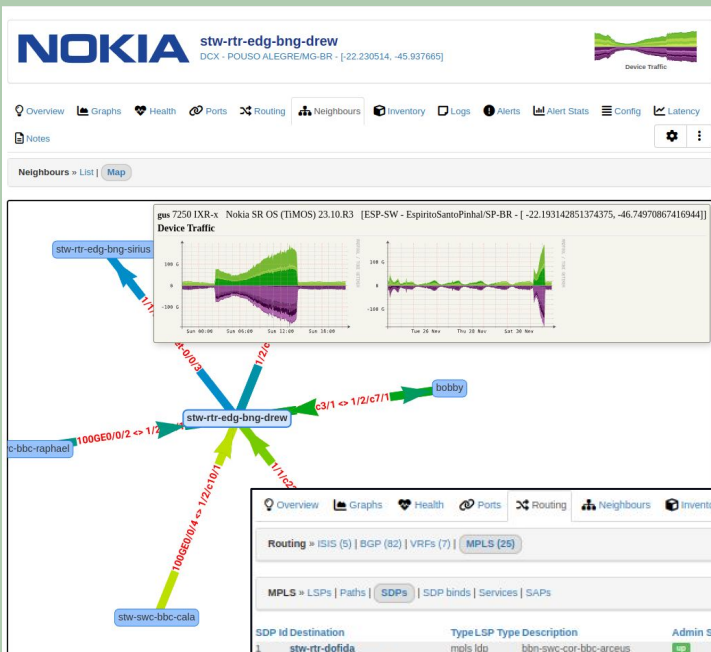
NOKIA

stw-rtr-edg-bng-drew

DCX - POUSO ALEGRE/MG-BR - [-22.230514, -45.937665]

Device Traffic

Overview Graphs Health Ports Routing Neighbours Inventory Logs Alerts Alert Stats Config Latency

Notes

Neighbours » List | Map

gus 7250 IXR-x Nokia SR OS (TiMOS) 23.10.R3 [ESP-SW - EspiritoSantoPinhal/SP-BR - [ -22.193142851374375, -46.74970867416944]]

Device Traffic

100 G
0
-100 G
Sun 00:00 Sun 06:00 Sun 12:00 Sun 18:00

200 G
0
-200 G
Tue 26 Nov Thu 28 Nov Sat 30 Nov

stw-rtr-edg-bng-sirius

1/1/

-0/0/3

1/2/c

bobby

c3/1 <> 1/2/c7/1

stw-rtr-edg-bng-drew

c-bbc-raphael

100GE0/0/2 <> 1/2

100GE0/0/4 <> 1/2/c10/1

1/1/c2

stw-swc-bbc-cala

Overview Graphs Health Ports Routing Neighbours Invento

Routing » ISIS (5) | BGP (82) | VRFs (7) | MPLS (25)

MPLS » LSPs | Paths | SDPs | SDP binds | Services | SAPs

| SDP Id | Destination | Type | LSP Type | Description | Admin S |
|---|---|---|---|---|---|
| 1 | stw-rtr-dofida | mpls | ldp | bbn-swc-cor-bbc-arceus | up |